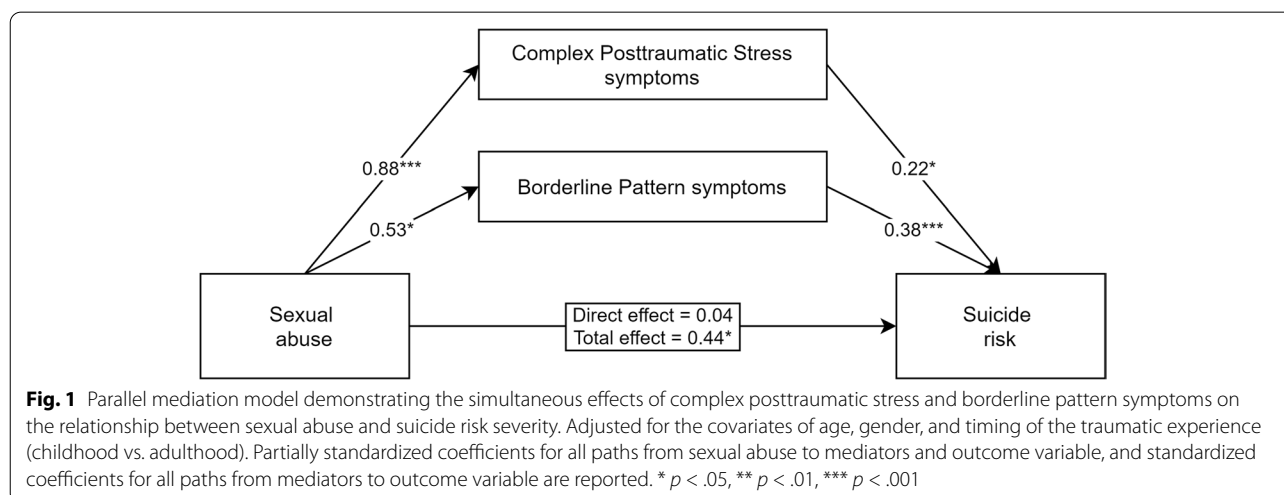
Complex Posttraumatic Stress symptoms

0.88***

0.22*

Borderline Pattern symptoms

0.53*

0.38***

Sexual abuse

Direct effect = 0.04
Total effect = 0.44*

Suicide risk

**Fig. 1** Parallel mediation model demonstrating the simultaneous effects of complex posttraumatic stress and borderline pattern symptoms on the relationship between sexual abuse and suicide risk severity. Adjusted for the covariates of age, gender, and timing of the traumatic experience (childhood vs. adulthood). Partially standardized coefficients for all paths from sexual abuse to mediators and outcome variable, and standardized coefficients for all paths from mediators to outcome variable are reported. * $p < .05$, ** $p < .01$, *** $p < .001$